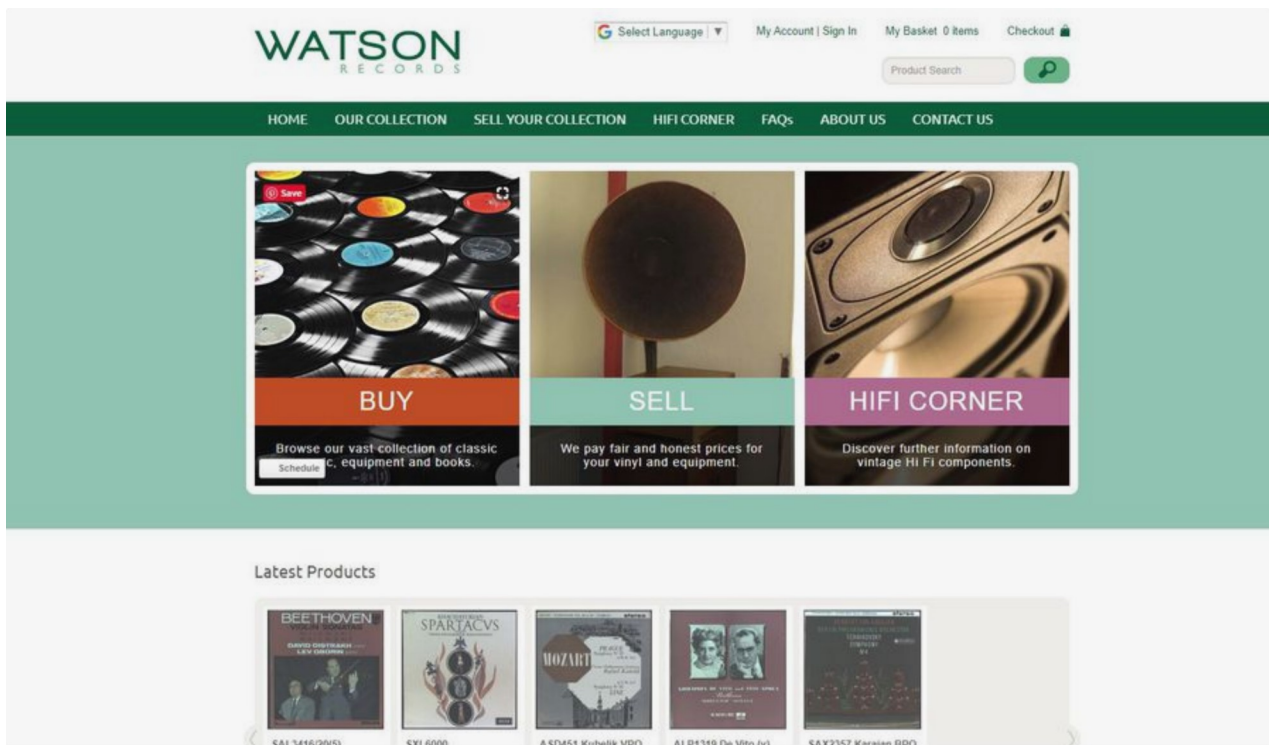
WATSON
RECORDS

Select Language ▼ My Account | Sign In My Basket 0 items Checkout

Product Search

HOME OUR COLLECTION SELL YOUR COLLECTION HIFI CORNER FAQs ABOUT US CONTACT US

Save

BUY

Browse our vast collection of classic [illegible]c, equipment and books.

Schedule

SELL

We pay fair and honest prices for your vinyl and equipment.

HIFI CORNER

Discover further information on vintage Hi Fi components.

Latest Products

BEETHOVEN
DAVID OISTRAKH LEV OBORIN

SPARTACVS

MOZART

SAL3416/20(5)

SXL6000

ASD451 Kubelik VPO

ALP1319 De Vito (v)

SAX2357 Karajan BPO